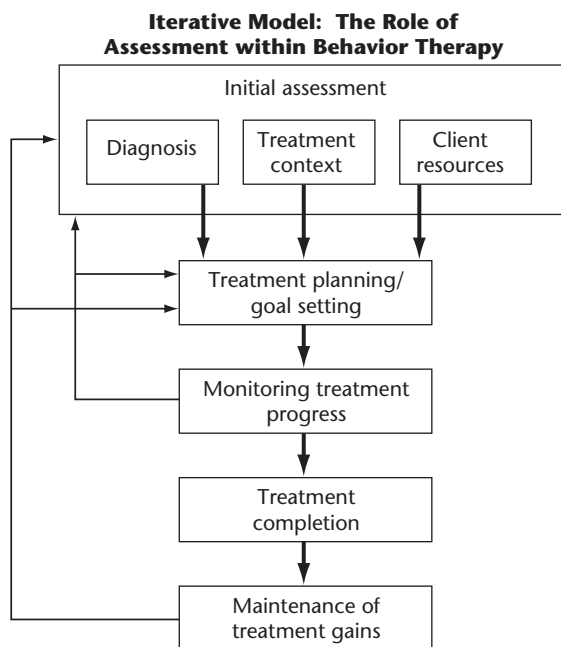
Iterative Model: The Role of Assessment within Behavior Therapy

Initial assessment

Diagnosis

Treatment context

Client resources

Treatment planning/ goal setting

Monitoring treatment progress

Treatment completion

Maintenance of treatment gains